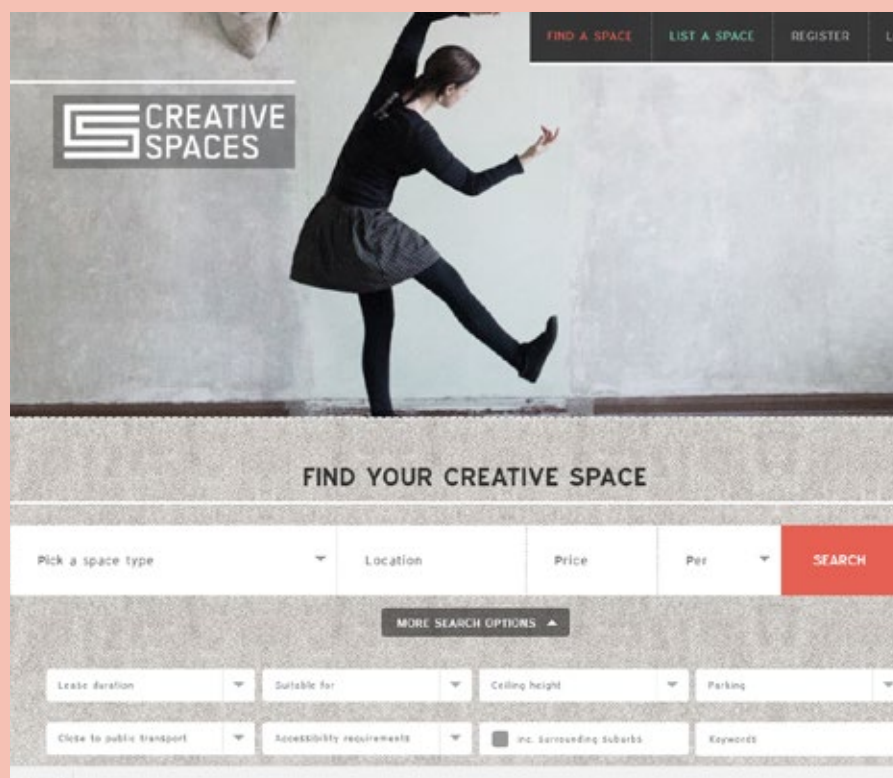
FIND A SPACE LIST A SPACE REGISTER L

CREATIVE SPACES

FIND YOUR CREATIVE SPACE

Pick a space type

Location

Price

Per

SEARCH

MORE SEARCH OPTIONS

Lease duration

Suitable for

Ceiling height

Parking

Close to public transport

Accessibility requirements

inc. surrounding suburbs

Keywords